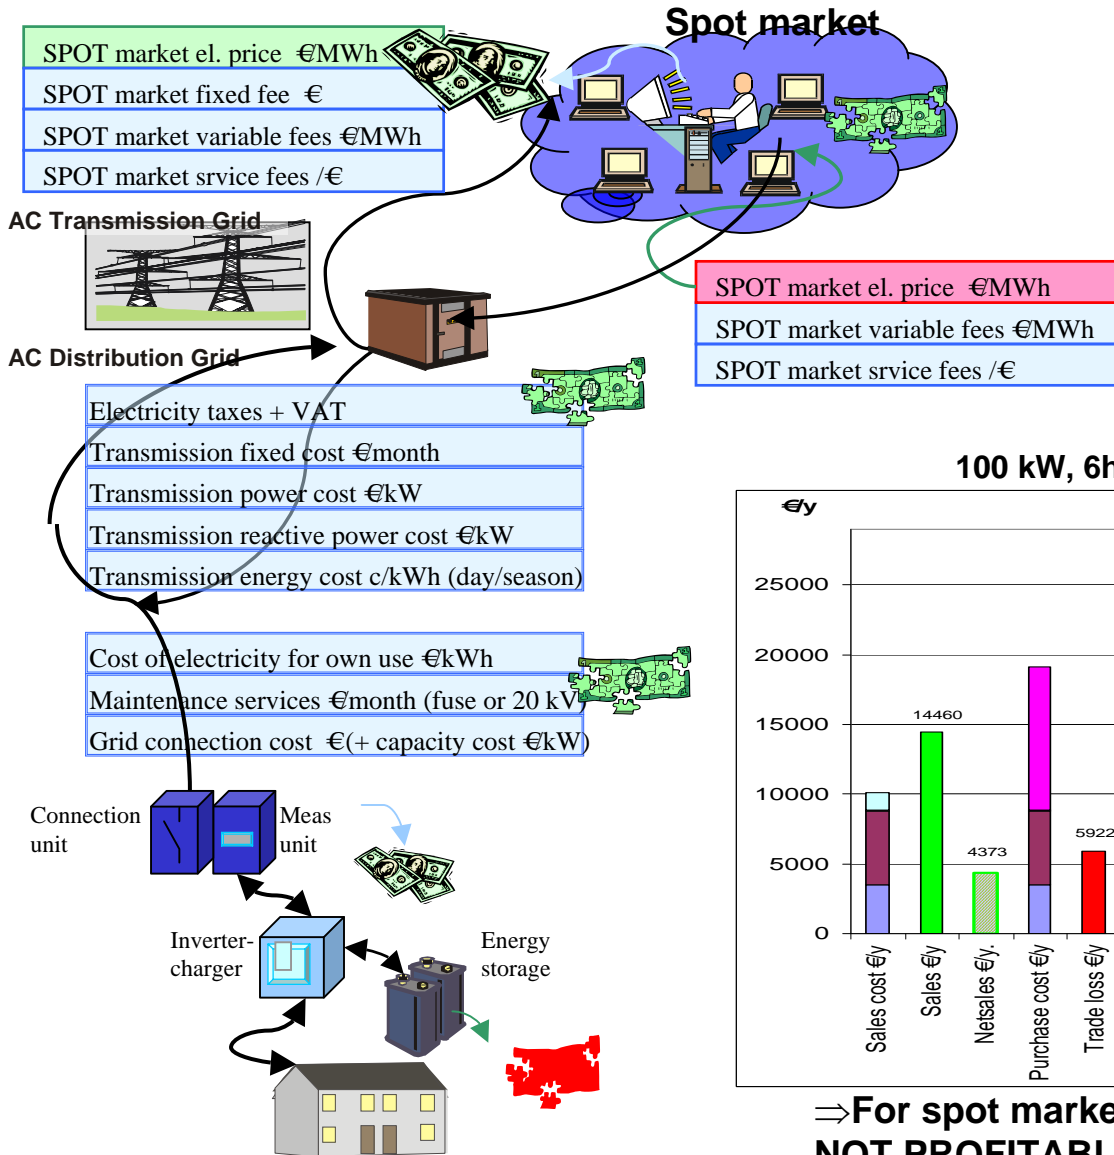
Spot market

SPOT market el. price €/MWh
SPOT market fixed fee €
SPOT market variable fees €/MWh
SPOT market srvice fees /€

AC Transmission Grid

SPOT market el. price €/MWh
SPOT market variable fees €/MWh
SPOT market srvice fees /€

AC Distribution Grid

Electricity taxes + VAT
Transmission fixed cost €/month
Transmission power cost €/kW
Transmission reactive power cost €/kW
Transmission energy cost c/kWh (day/season)

Cost of electricity for own use €/kWh
Maintenance services €/month (fuse or 20 kV)
Grid connection cost €(+ capacity cost €/kW)

Connection unit

Meas unit

Inverter-charger

Energy storage

100 kW, 6h

€/y

25000
20000
15000
10000
5000
0

14460
4373
5922

Sales cost €/y
Sales €/y
Netsales €/y.
Purchase cost €/y
Trade loss €/y

⇒For spot marke
NOT PROFITABL